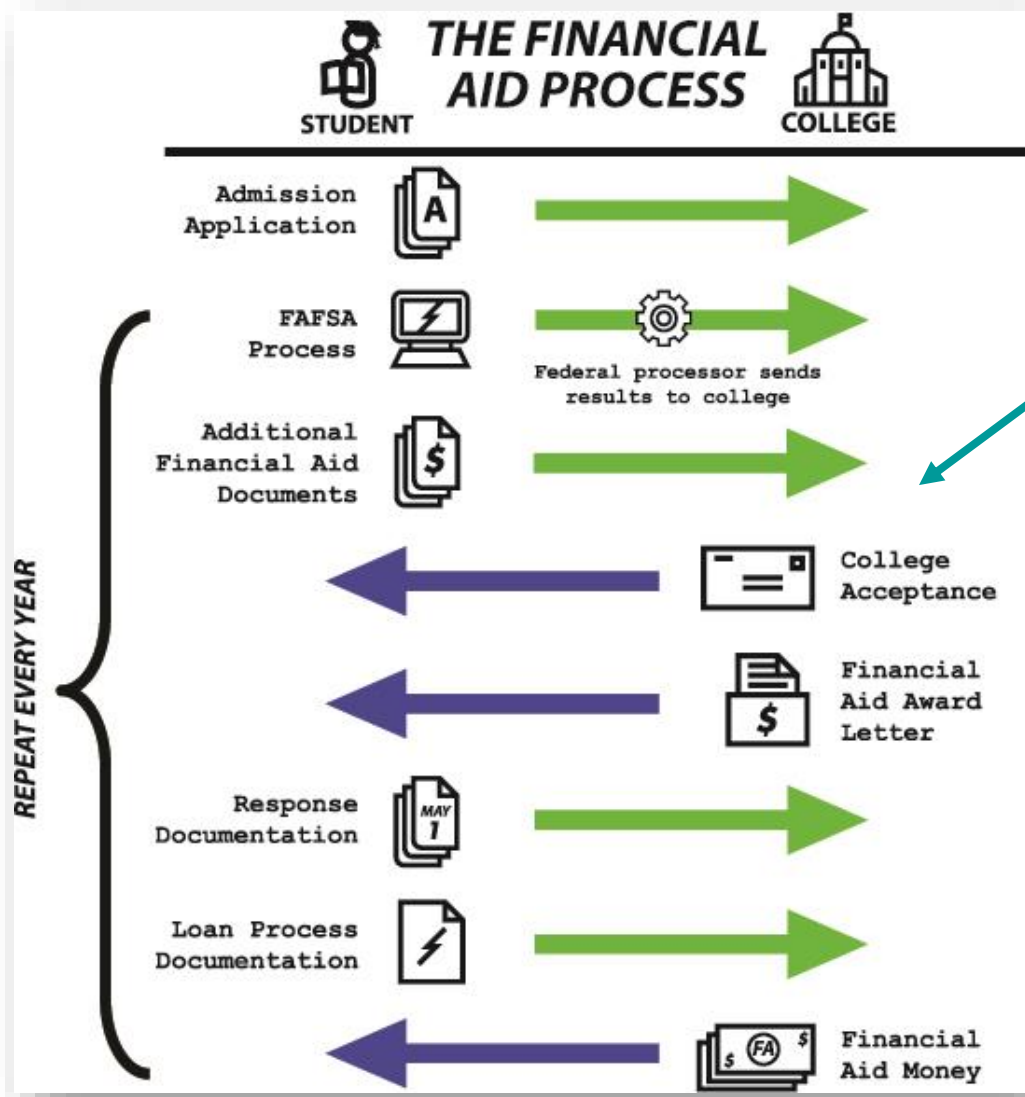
THE FINANCIAL AID PROCESS

STUDENT

COLLEGE

Admission Application

A

FAFSA Process

Federal processor sends results to college

Additional Financial Aid Documents

$

College Acceptance

Financial Aid Award Letter

$

Response Documentation

MAY 1

Loan Process Documentation

Financial Aid Money

$ FA $

REPEAT EVERY YEAR